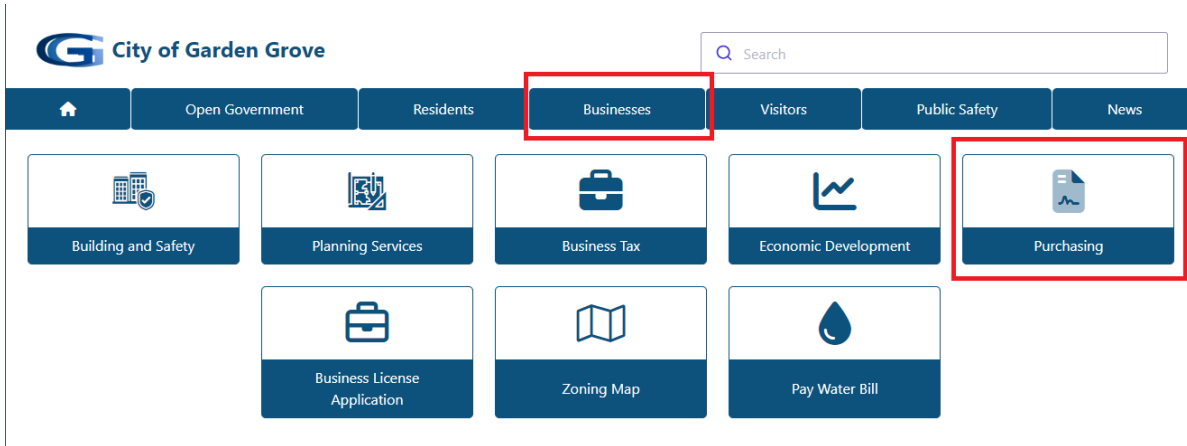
City of Garden Grove

Search

Open Government
Residents
Businesses
Visitors
Public Safety
News

Building and Safety
Planning Services
Business Tax
Economic Development
Purchasing

Business License Application
Zoning Map
Pay Water Bill